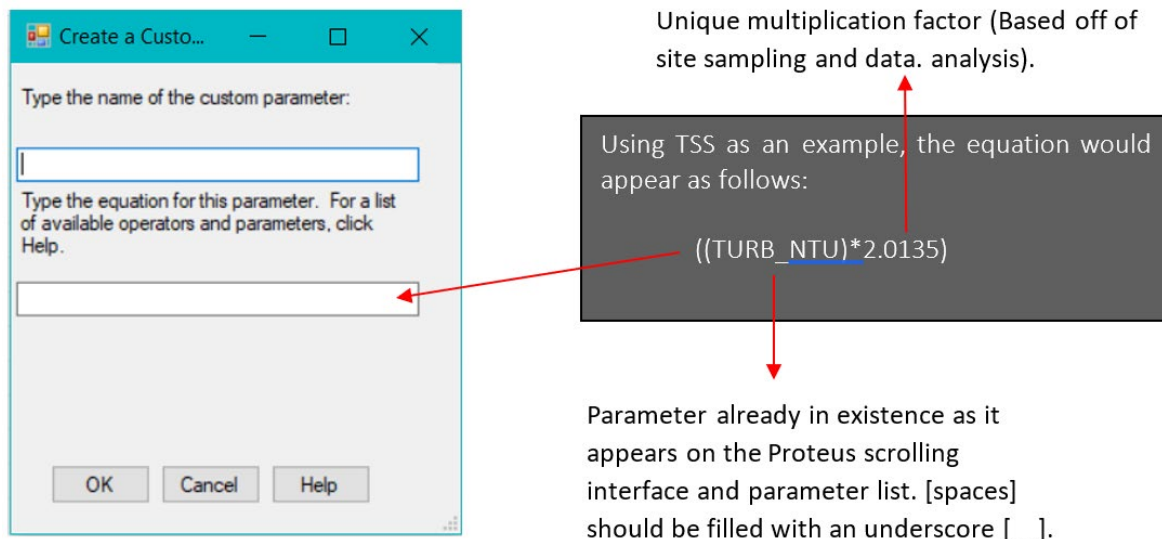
Create a Custo...

Type the name of the custom parameter:

Type the equation for this parameter. For a list of available operators and parameters, click Help.

OK Cancel Help

Unique multiplication factor (Based off of site sampling and data. analysis).

Using TSS as an example, the equation would appear as follows:

((TURB_NTU)*2.0135)

Parameter already in existence as it appears on the Proteus scrolling interface and parameter list. [spaces] should be filled with an underscore [ ].